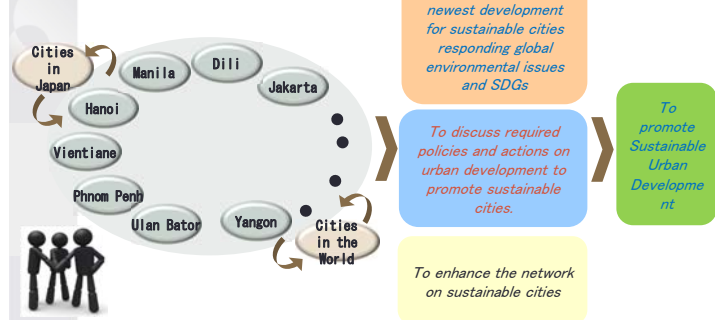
Cities in Japan

Manila

Dili

Jakarta

Hanoi

Vientiane

Phnom Penh

Ulan Bator

Yangon

Cities in the World

newest development for sustainable cities responding global environmental issues and SDGs

To discuss required policies and actions on urban development to promote sustainable cities.

To enhance the network on sustainable cities

To promote Sustainable Urban Development